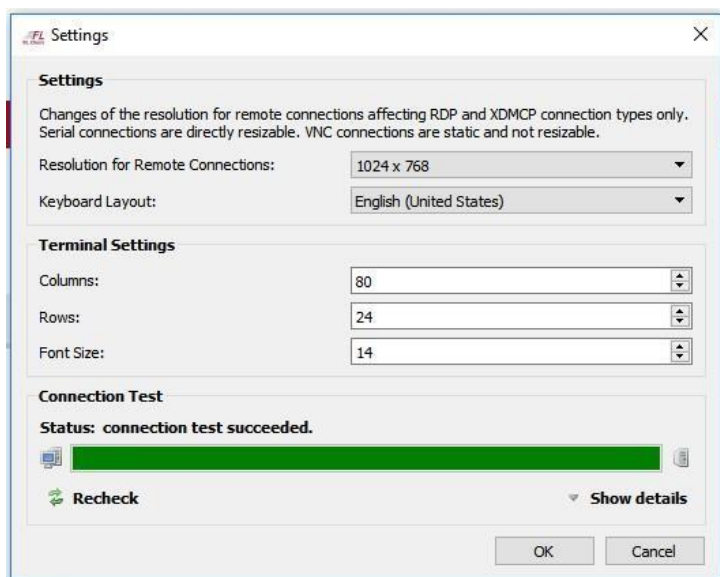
FL Settings

Settings

Changes of the resolution for remote connections affecting RDP and XDMCP connection types only. Serial connections are directly resizable. VNC connections are static and not resizable.

Resolution for Remote Connections: 1024 x 768

Keyboard Layout: English (United States)

Terminal Settings

Columns: 80

Rows: 24

Font Size: 14

Connection Test

Status: connection test succeeded.

Recheck

Show details

OK

Cancel